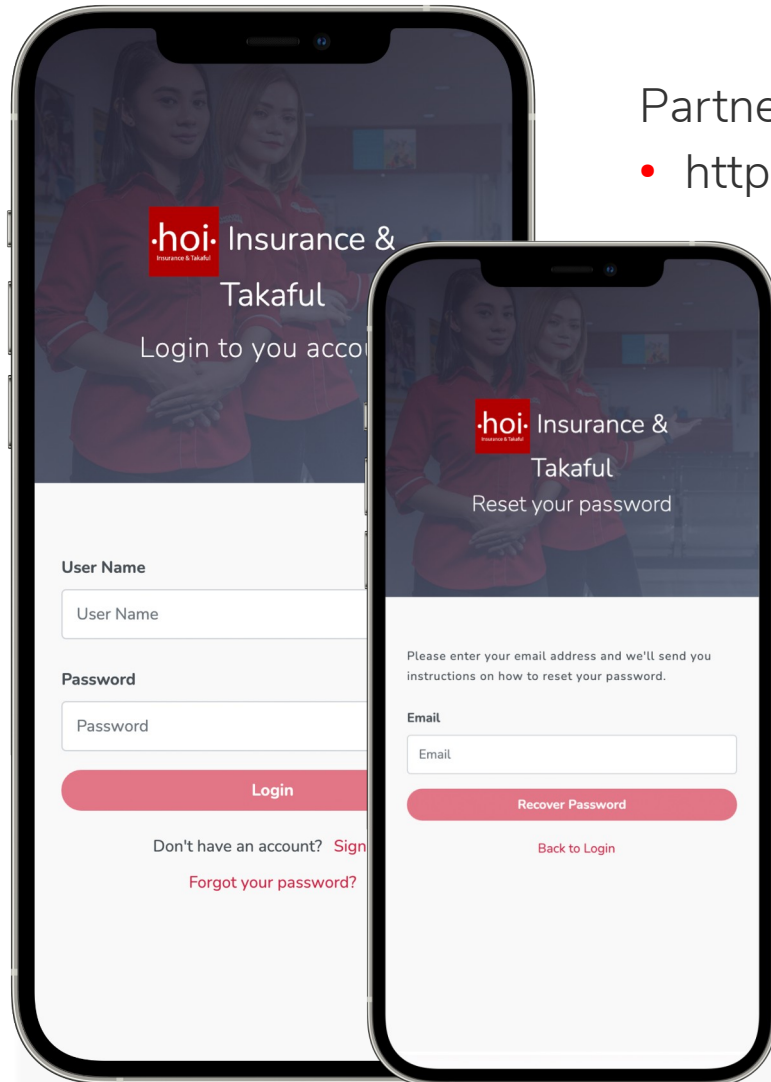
Partne

• http

·hoi· Insurance & Takaful

Insurance & Takaful

Login to you accou

User Name

User Name

Password

Password

Login

Don't have an account? Sign

Forgot your password?

·hoi· Insurance & Takaful

Insurance & Takaful

Reset your password

Please enter your email address and we'll send you instructions on how to reset your password.

Email

Email

Recover Password

Back to Login